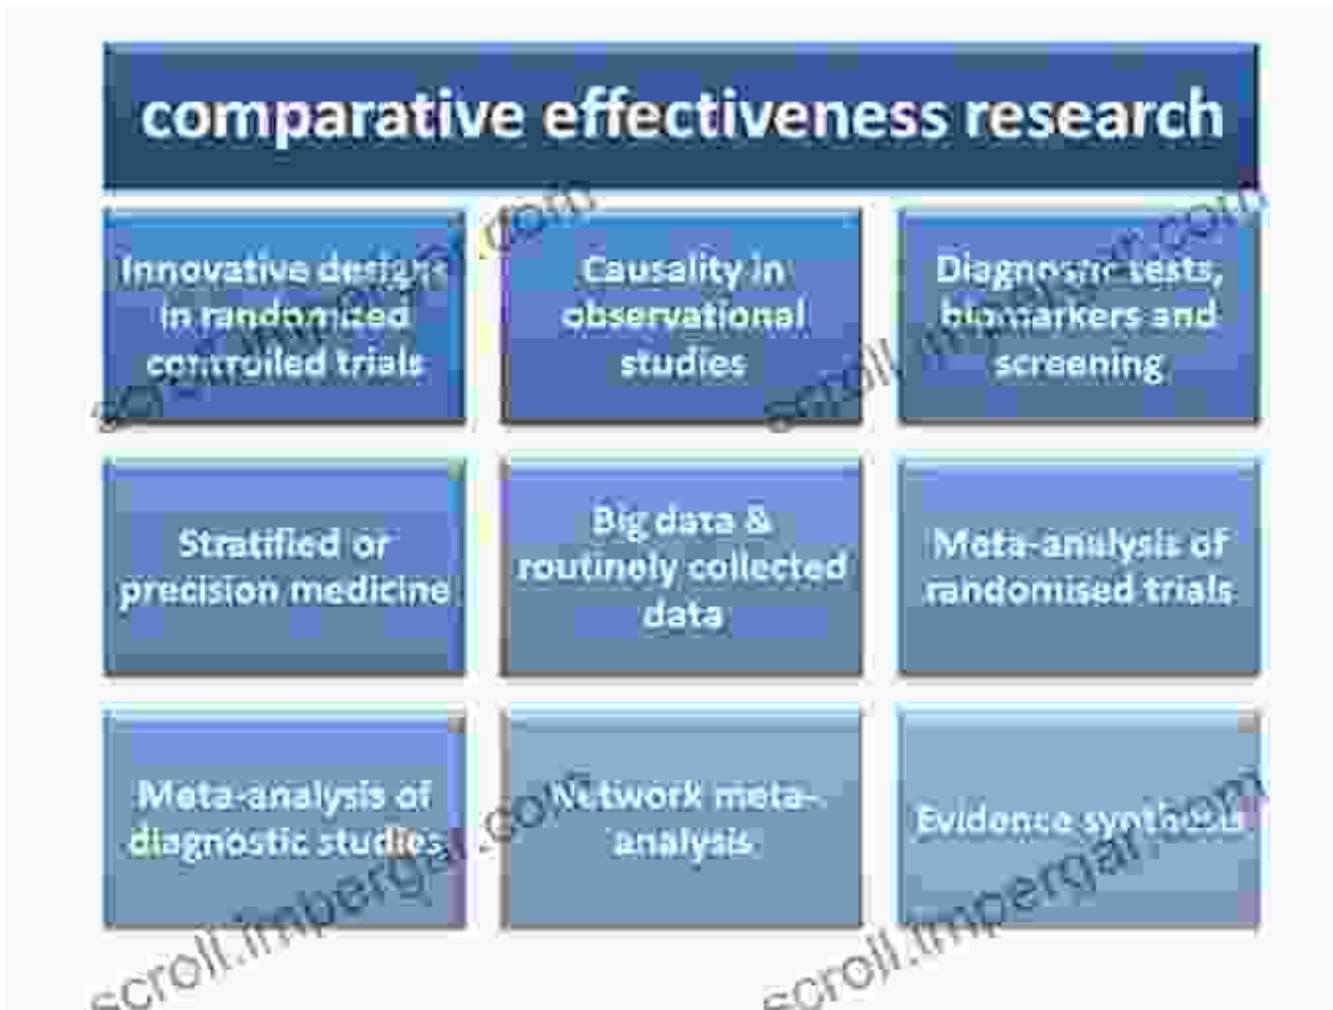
comparative effectiveness research

Innovative designs in randomized controlled trials

Causality in observational studies

Diagnostic tests, biomarkers and screening

Stratified or precision medicine

Big data & routinely collected data

Meta-analysis of randomised trials

Meta-analysis of diagnostic studies

Network meta-analysis

Evidence synthesis

scroll.impergar.com

scroll.impergar.com

scroll.impergar.com

scroll.impergar.com